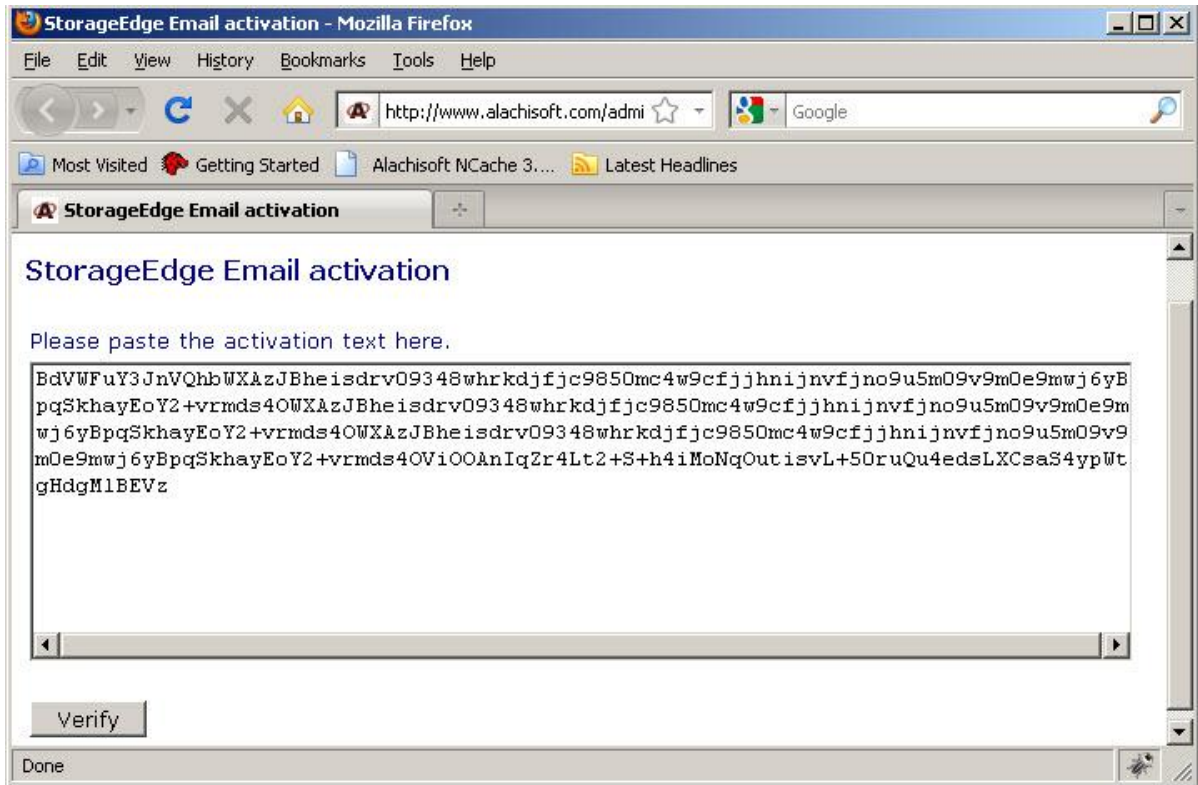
StorageEdge Email activation - Mozilla Firefox

File Edit View History Bookmarks Tools Help

http://www.alachisoft.com/admi

Google

Most Visited Getting Started Alachisoft NCache 3.... Latest Headlines

StorageEdge Email activation

StorageEdge Email activation

Please paste the activation text here.

BdVWFuY3JnVQhbWXAzJBheisdrv09348whrkdjfjc9850mc4w9cfjjhnijnvfjno9u5m09v9m0e9mwj6yBpqSkhayEoY2+vrmds4OWXAzJBheisdrv09348whrkdjfjc9850mc4w9cfjjhnijnvfjno9u5m09v9m0e9mwj6yBpqSkhayEoY2+vrmds4OWXAzJBheisdrv09348whrkdjfjc9850mc4w9cfjjhnijnvfjno9u5m09v9m0e9mwj6yBpqSkhayEoY2+vrmds4OViOOAnIqZr4Lt2+S+h4iMoNqOutisvL+50ruQu4edsLXCsaS4ypWtgHdgMlBEVz

Verify

Done